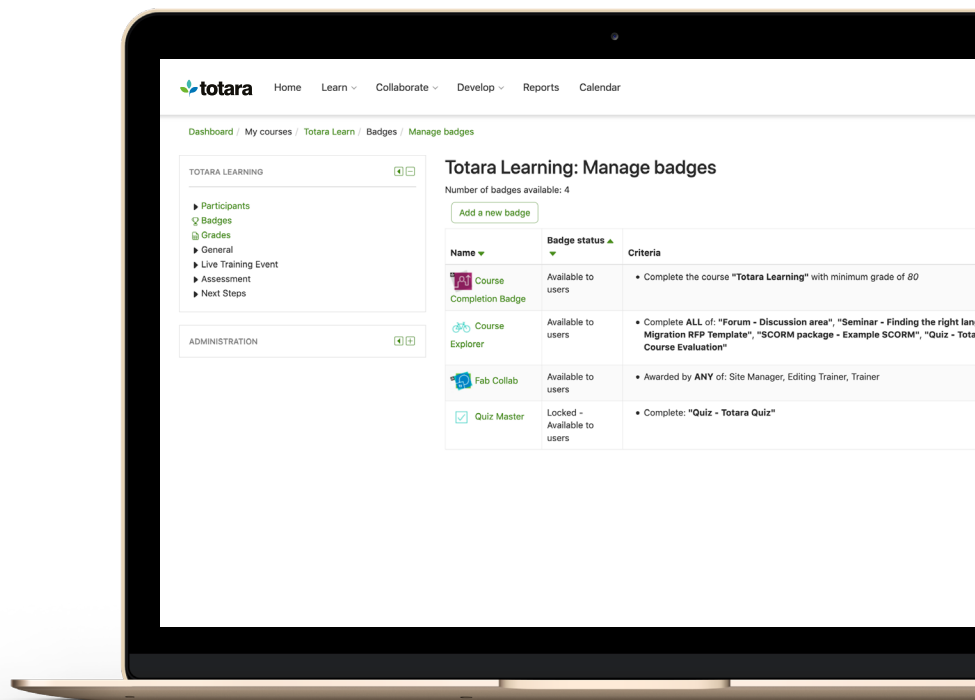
totara Home Learn Collaborate Develop Reports Calendar

Dashboard / My courses / Totara Learn / Badges / Manage badges

TOTARA LEARNING

Participants
Badges
Grades
General
Live Training Event
Assessment
Next Steps

ADMINISTRATION

Totara Learning: Manage badges

Number of badges available: 4

Add a new badge

| Name | Badge status | Criteria |
|---|---|---|
| Course Completion Badge | Available to users | • Complete the course **"Totara Learning"** with minimum grade of *80* |
| Course Explorer | Available to users | • Complete **ALL** of: **"Forum - Discussion area"**, **"Seminar - Finding the right lan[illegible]** **Migration RFP Template"**, **"SCORM package - Example SCORM"**, **"Quiz - Tota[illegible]** **Course Evaluation"** |
| Fab Collab | Available to users | • Awarded by **ANY** of: Site Manager, Editing Trainer, Trainer |
| Quiz Master | Locked - Available to users | • Complete: **"Quiz - Totara Quiz"** |